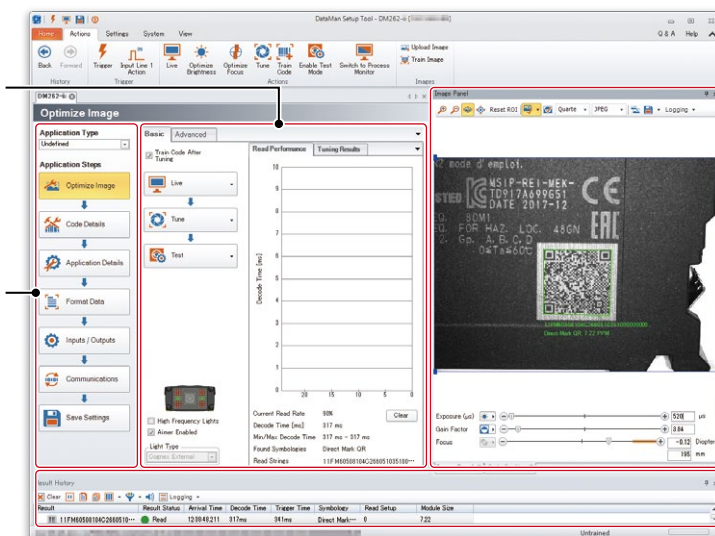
DataMan Setup Tool - DM262-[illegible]

Home Actions Settings System View

Q & A Help

Back Forward
History

Trigger Input Line 1 Action
Trigger

Live Optimize Brightness Optimize Focus Tune Train Code Enable Test Mode Switch to Process Monitor
Actions

Upload Image
Train Image
Images

DM262-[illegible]

Optimize Image

Application Type
Undefined

Application Steps
Optimize Image
Code Details
Application Details
Format Data
Inputs / Outputs
Communications
Save Settings

Basic Advanced

Train Code After Tuning
Live
Tune
Test

High Frequency Lights
Aimer Enabled
Light Type
Diffuse External

Read Performance Tuning Results

Decode Time [ms]

| | |
|---|---|
| Current Read Rate: | 90% |
| Decode Time [ms]: | 317 ms |
| Min/Max Decode Time: | 317 ms - 317 ms |
| Found Symbologies: | Direct Mark QR |
| Read Strings: | 11FM6050810 4C268051035100... |

Clear

Image Panel

Reset ROI Quarte JPEG Logging

mode d'emploi
MSIP-REI-MEK-
TD917A699G51
DATE 2017-12
BDM1
FOR HAZ. LOC. 48GN
2. Gp. A.B.C.D
T4a 60C

Direct Mark QR 7.22 PPM

Exposure (µs) 528 µs
Gain Factor 3.84
Focus -0.12 Diopter
186 mm

Result History

Clear Logging

| Result | Result Status | Arrival Time | Decode Time | Trigger Time | Symbology | Read Setup | Module Size |
|---|---|---|---|---|---|---|---|
| 11FM6050810 4C2680510... | Read | 12:08:40.211 | 317ms | 341ms | Direct Mark... | 0 | 7.22 |

Untrained